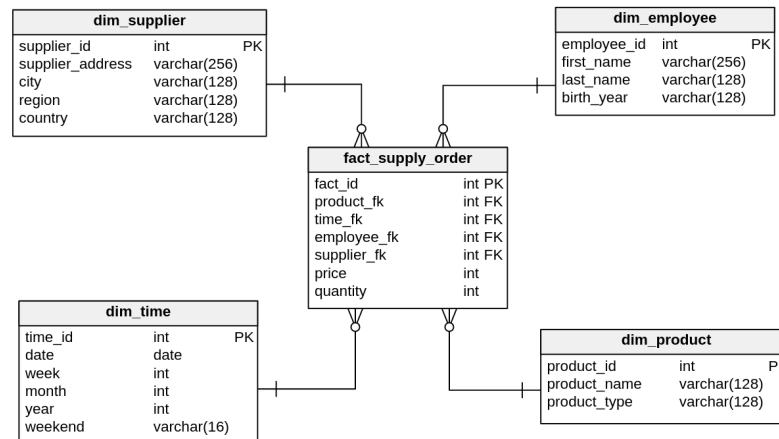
dim_supplier

| | | |
|---|---|---|
| supplier_id | int | PK |
| supplier_address | varchar(256) | |
| city | varchar(128) | |
| region | varchar(128) | |
| country | varchar(128) | |

dim_employee

| | | |
|---|---|---|
| employee_id | int | PK |
| first_name | varchar(256) | |
| last_name | varchar(128) | |
| birth_year | varchar(128) | |

fact_supply_order

| | |
|---|---|
| fact_id | int PK |
| product_fk | int FK |
| time_fk | int FK |
| employee_fk | int FK |
| supplier_fk | int FK |
| price | int |
| quantity | int |

dim_time

| | | |
|---|---|---|
| time_id | int | PK |
| date | date | |
| week | int | |
| month | int | |
| year | int | |
| weekend | varchar(16) | |

dim_product

| | | |
|---|---|---|
| product_id | int | P |
| product_name | varchar(128) | |
| product_type | varchar(128) | |